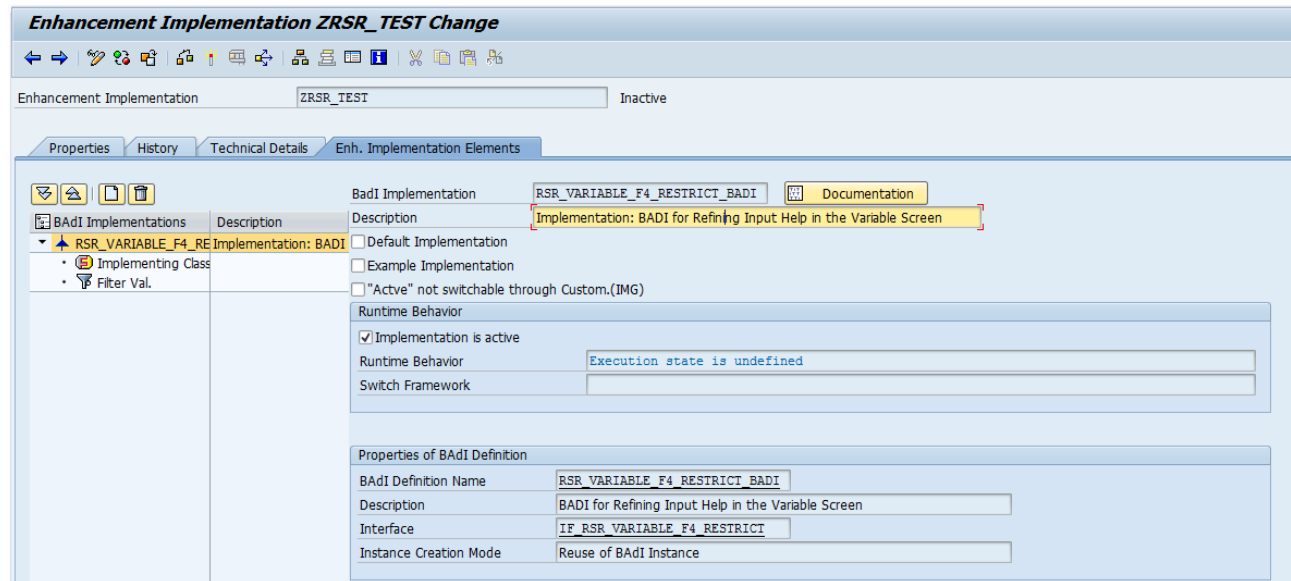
Enhancement Implementation ZRSR_TEST Change

Enhancement Implementation ZRSR_TEST Inactive

Properties | History | Technical Details | Enh. Implementation Elements

| BAdI Implementations | Description |
|---|---|
| RSR_VARIABLE_F4_RE | Implementation: BADI |
| Implementing Class | |
| Filter Val. | |

BadI Implementation RSR_VARIABLE_F4_RESTRICT_BADI Documentation
Description Implementation: BADI for Refining Input Help in the Variable Screen
Default Implementation
Example Implementation
"Actve" not switchable through Custom.(IMG)

Runtime Behavior
Implementation is active
Runtime Behavior Execution state is undefined
Switch Framework

Properties of BAdI Definition
BAdI Definition Name RSR_VARIABLE_F4_RESTRICT_BADI
Description BADI for Refining Input Help in the Variable Screen
Interface IF_RSR_VARIABLE_F4_RESTRICT
Instance Creation Mode Reuse of BAdI Instance